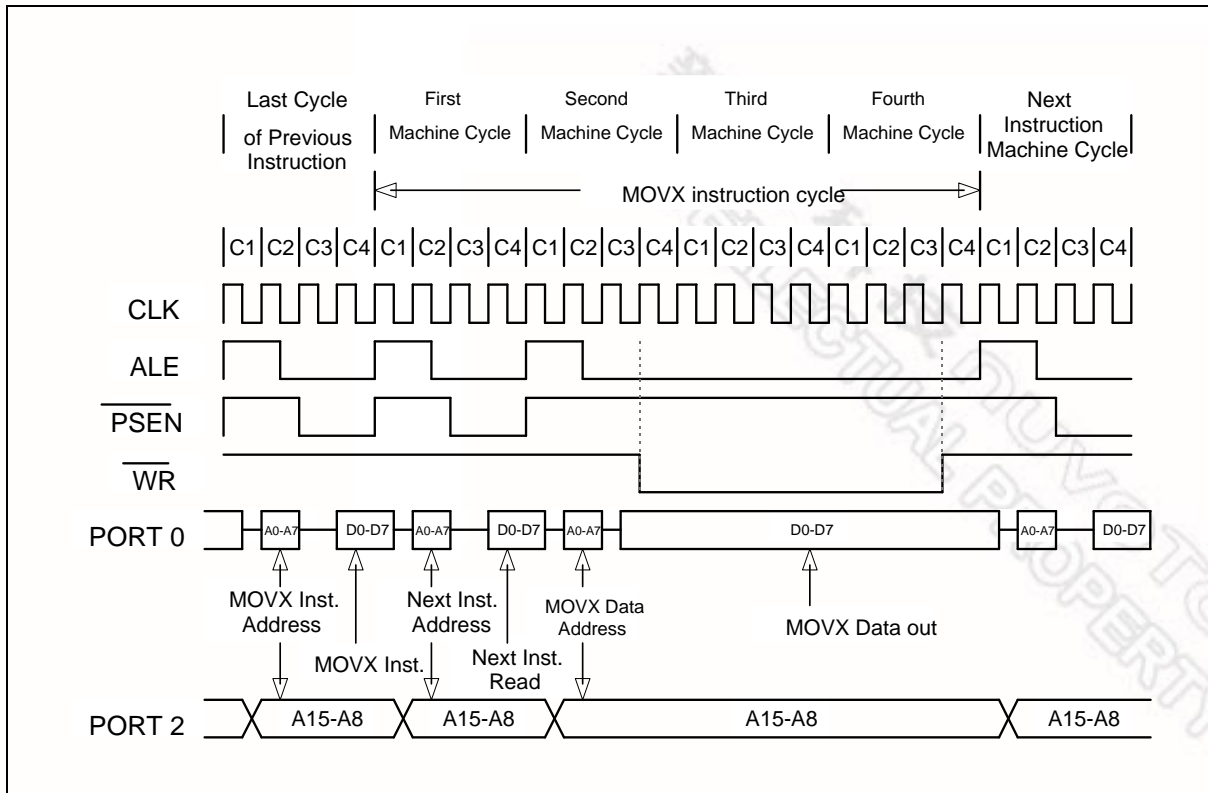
Last Cycle of Previous Instruction | First Machine Cycle | Second Machine Cycle | Third Machine Cycle | Fourth Machine Cycle | Next Instruction Machine Cycle

MOVX instruction cycle

C1 C2 C3 C4 C1 C2 C3 C4 C1 C2 C3 C4 C1 C2 C3 C4 C1 C2 C3 C4 C1 C2 C3 C4

CLK

ALE

$\overline{PSEN}$

$\overline{WR}$

PORT 0

A0-A7 D0-D7 A0-A7 D0-D7 A0-A7 D0-D7 A0-A7 D0-D7

MOVX Inst. Address

MOVX Inst.

Next Inst. Address

Next Inst. Read

MOVX Data Address

MOVX Data out

PORT 2

A15-A8 A15-A8 A15-A8 A15-A8